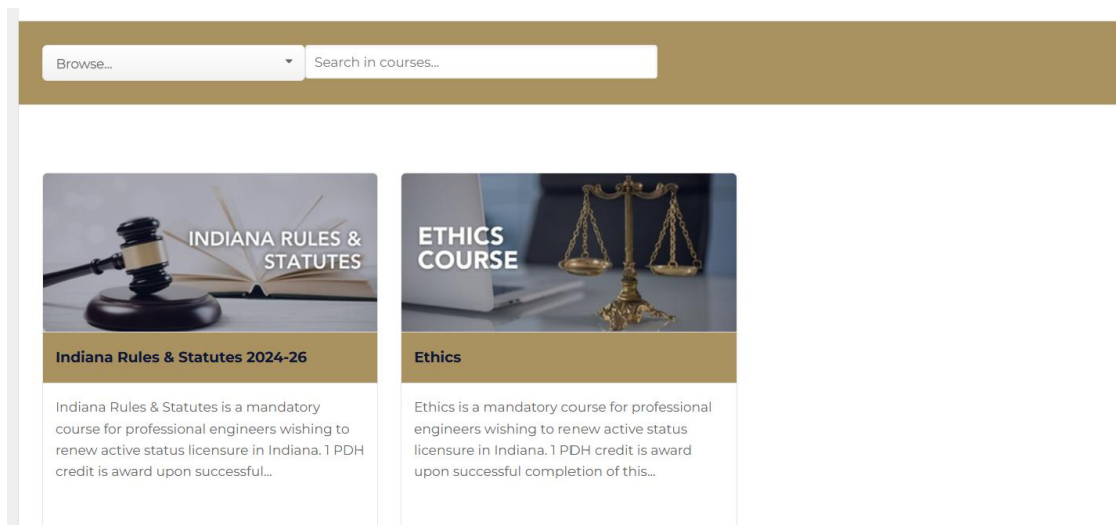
Browse...

Search in courses...

INDIANA RULES & STATUTES

Indiana Rules & Statutes 2024-26

Indiana Rules & Statutes is a mandatory course for professional engineers wishing to renew active status licensure in Indiana. 1 PDH credit is award upon successful...

ETHICS COURSE

Ethics

Ethics is a mandatory course for professional engineers wishing to renew active status licensure in Indiana. 1 PDH credit is award upon successful completion of this...